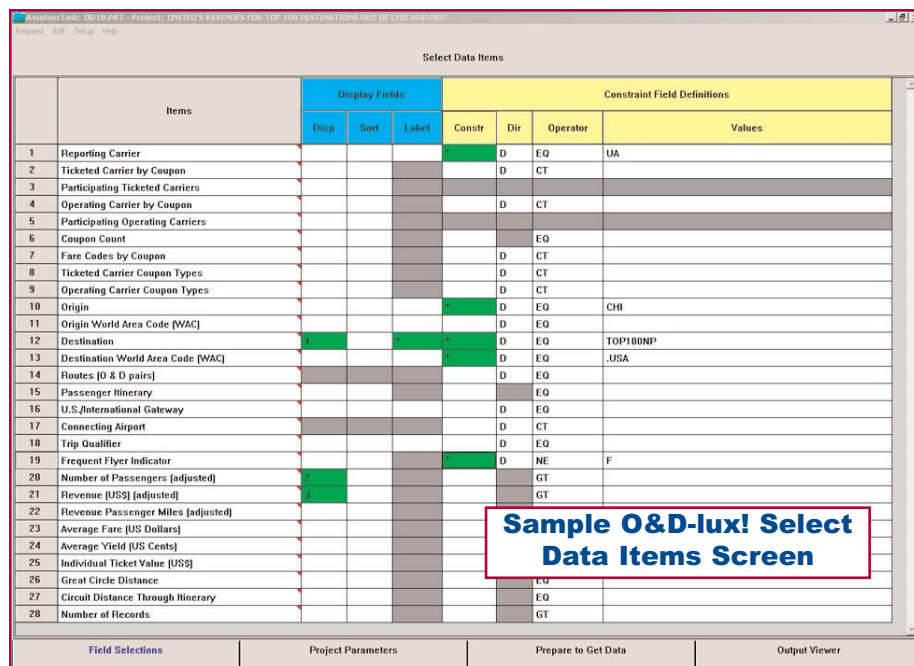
Aviation Link: OD1B.NET - Project: UNITED'S REVENUES FOR TOP 100 DESTINATIONS OUT OF CHICAGO.PRO

Request Edit Setup Help

Select Data Items

| | Items | Disp | Sort | Label | Constr | Dir | Operator | Values |
|---|---|---|---|---|---|---|---|---|
| | | Display Fields | | | Constraint Field Definitions | | | |
| 1 | Reporting Carrier | | | | * | D | EQ | UA |
| 2 | Ticketed Carrier by Coupon | | | | | D | CT | |
| 3 | Participating Ticketed Carriers | | | | | | | |
| 4 | Operating Carrier by Coupon | | | | | D | CT | |
| 5 | Participating Operating Carriers | | | | | | | |
| 6 | Coupon Count | | | | | | EQ | |
| 7 | Fare Codes by Coupon | | | | | D | CT | |
| 8 | Ticketed Carrier Coupon Types | | | | | D | CT | |
| 9 | Operating Carrier Coupon Types | | | | | D | CT | |
| 10 | Origin | | | | * | D | EQ | CHI |
| 11 | Origin World Area Code (WAC) | | | | | D | EQ | |
| 12 | Destination | 1 | | * | * | D | EQ | TOP100NP |
| 13 | Destination World Area Code (WAC) | | | | * | D | EQ | .USA |
| 14 | Routes (O & D pairs) | | | | | D | EQ | |
| 15 | Passenger Itinerary | | | | | | EQ | |
| 16 | U.S./International Gateway | | | | | D | EQ | |
| 17 | Connecting Airport | | | | | D | CT | |
| 18 | Trip Qualifier | | | | | D | EQ | |
| 19 | Frequent Flyer Indicator | | | | * | D | NE | F |
| 20 | Number of Passengers (adjusted) | 2 | | | | | GT | |
| 21 | Revenue (US$) (adjusted) | 3 | | | | | GT | |
| 22 | Revenue Passenger Miles (adjusted) | | | | | | | |
| 23 | Average Fare (US Dollars) | | | | | | | |
| 24 | Average Yield (US Cents) | | | | | | | |
| 25 | Individual Ticket Value (US$) | | | | | | | |
| 26 | Great Circle Distance | | | | | | EQ | |
| 27 | Circuit Distance Through Itinerary | | | | | | EQ | |
| 28 | Number of Records | | | | | | GT | |

Sample O&D-lux! Select Data Items Screen

Field Selections | Project Parameters | Prepare to Get Data | Output Viewer